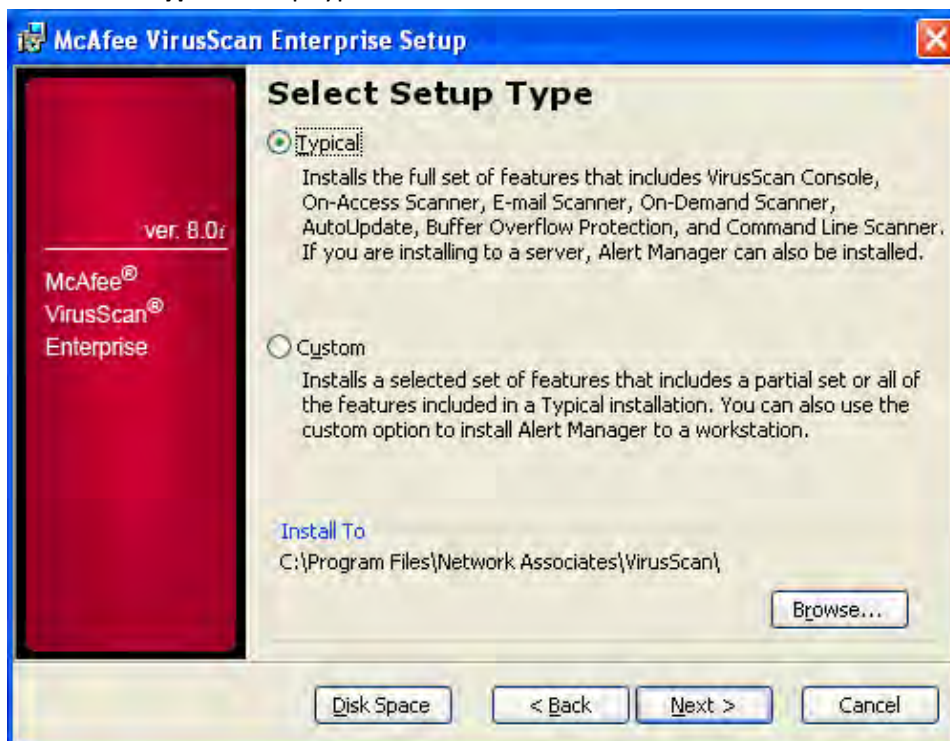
McAfee VirusScan Enterprise Setup

ver. 8.0i

McAfee®
VirusScan®
Enterprise

Select Setup Type

Typical
Installs the full set of features that includes VirusScan Console, On-Access Scanner, E-mail Scanner, On-Demand Scanner, AutoUpdate, Buffer Overflow Protection, and Command Line Scanner. If you are installing to a server, Alert Manager can also be installed.

Custom
Installs a selected set of features that includes a partial set or all of the features included in a Typical installation. You can also use the custom option to install Alert Manager to a workstation.

Install To
C:\Program Files\Network Associates\VirusScan\

Browse...

Disk Space
< Back
Next >
Cancel